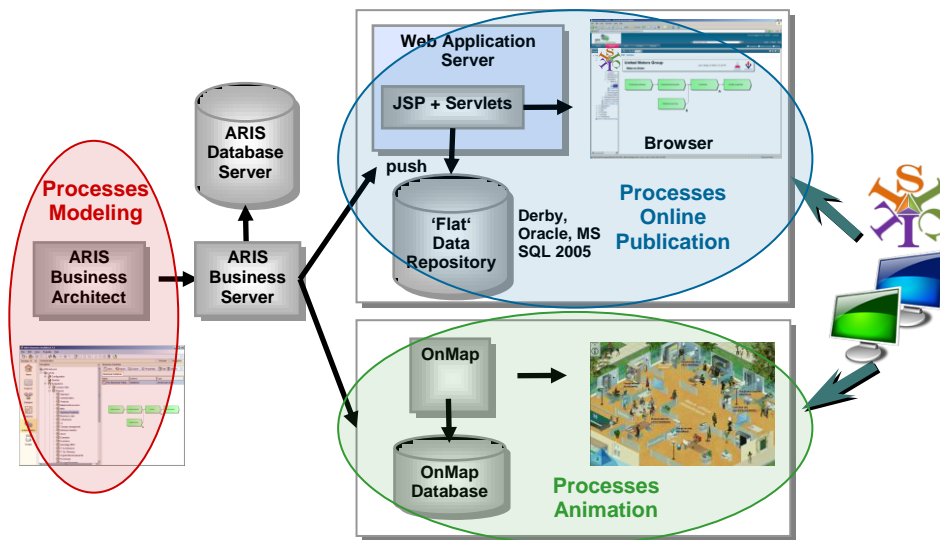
Processes Modeling

ARIS Business Architect

ARIS Database Server

ARIS Business Server

Web Application Server

JSP + Servlets

Browser

push

'Flat' Data Repository

Derby, Oracle, MS SQL 2005

Processes Online Publication

OnMap

OnMap Database

Processes Animation